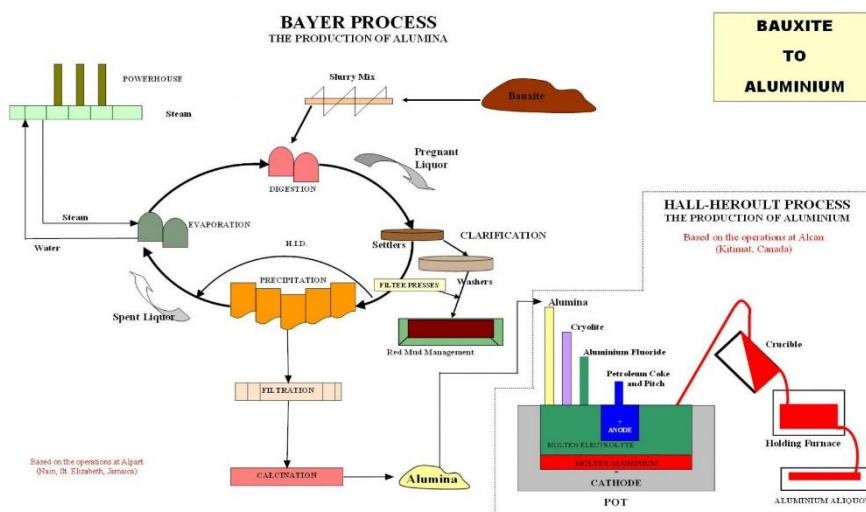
BAYER PROCESS
THE PRODUCTION OF ALUMINA

BAUXITE
TO
ALUMINIUM

POWERHOUSE

Steam

Slurry Mix

Bauxite

DIGESTION

Pregnant Liquor

Steam

Water

EVAPORATION

H.I.D.

Settlers

CLARIFICATION

PRECIPITATION

FILTER PRESSES

Washers

Spent Liquor

Red Mud Management

FILTRATION

CALCINATION

Alumina

Based on the operations at Alpart (Nain, St. Elizabeth, Jamaica)

HALL-HEROULT PROCESS
THE PRODUCTION OF ALUMINIUM

Based on the operations at Alcan (Kitimat, Canada)

Alumina

Cryolite

Aluminium Fluoride

Petroleum Coke and Pitch

Crucible

+
ANODE

MOLTEN ELECTROLYTE

MOLTEN ALUMINIUM

-
CATHODE

POT

Holding Furnace

ALUMINIUM ALIQUO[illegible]